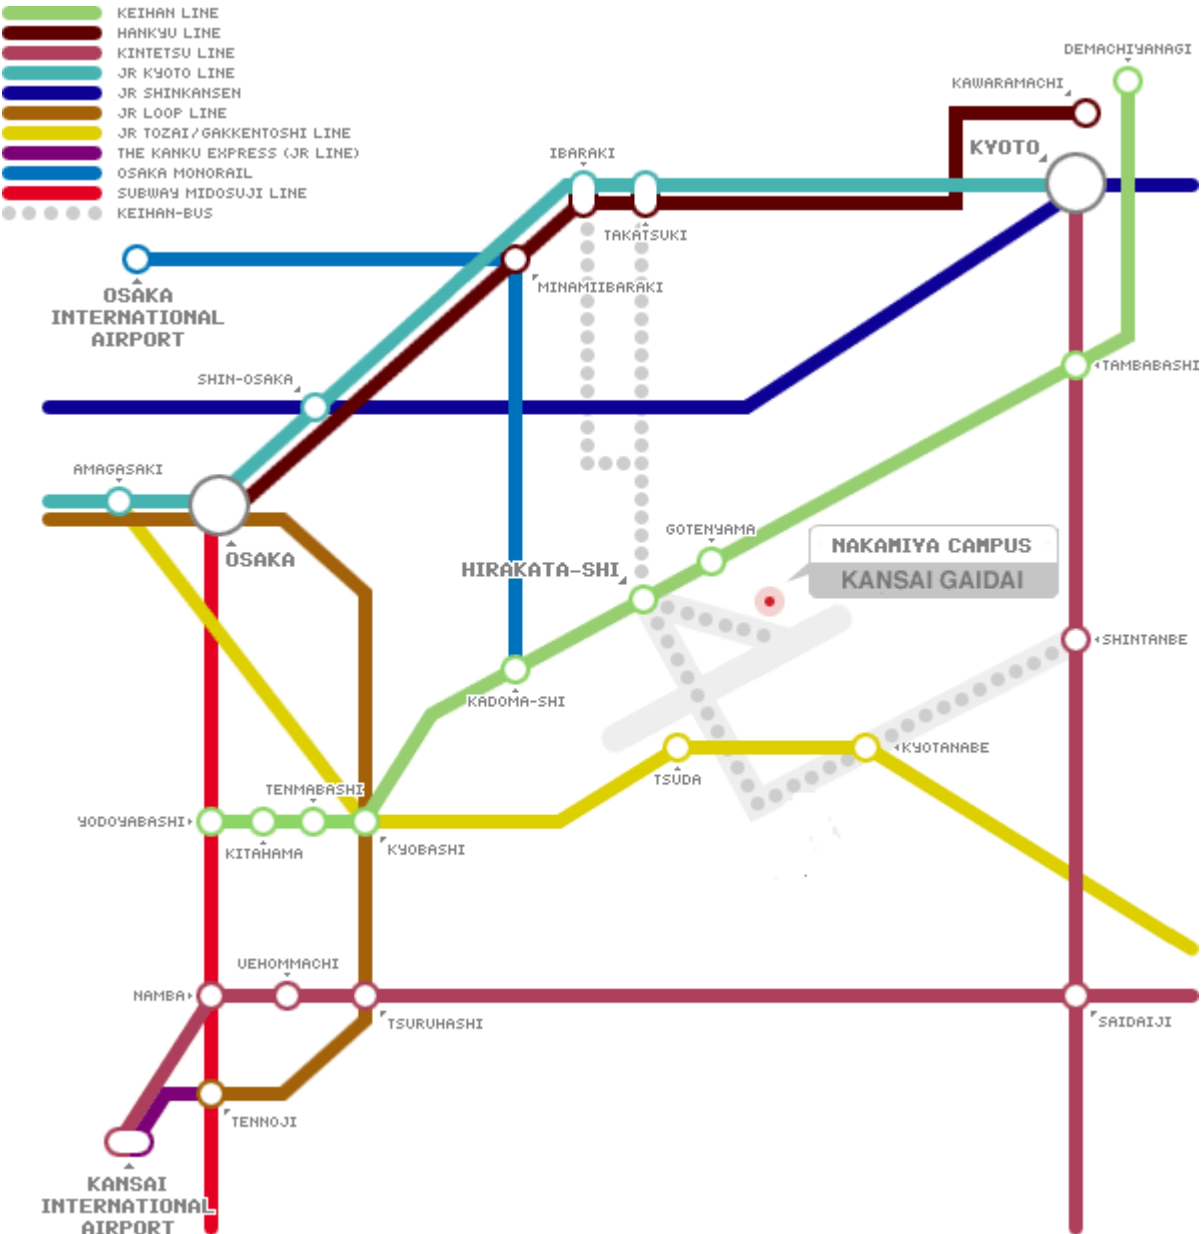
KEIHAN LINE
HANKYU LINE
KINTETSU LINE
JR KYOTO LINE
JR SHINKANSEN
JR LOOP LINE
JR TOZAI/GAKKENTOSHI LINE
THE KANKU EXPRESS (JR LINE)
OSAKA MONORAIL
SUBWAY MIDOSUJI LINE
KEIHAN-BUS

DEMACHIYANAGI
KAWARAMACHI
KYOTO
IBARAKI
TAKATSUKI
MINAMIIBARAKI
OSAKA INTERNATIONAL AIRPORT
SHIN-OSAKA
TAMBABASHI
AMAGASAKI
OSAKA
GOTENYAMA
NAKAMIYA CAMPUS
KANSAI GAIDAI
HIRAKATA-SHI
SHINTANBE
KADOMA-SHI
TSUDA
KYOTANABE
TENMABASHI
YODOYABASHI
KITAHAMA
KYOBASHI
UEHOMMACHI
NAMBA
TSURUHASHI
SAIDAIJI
TENNOJI
KANSAI INTERNATIONAL AIRPORT